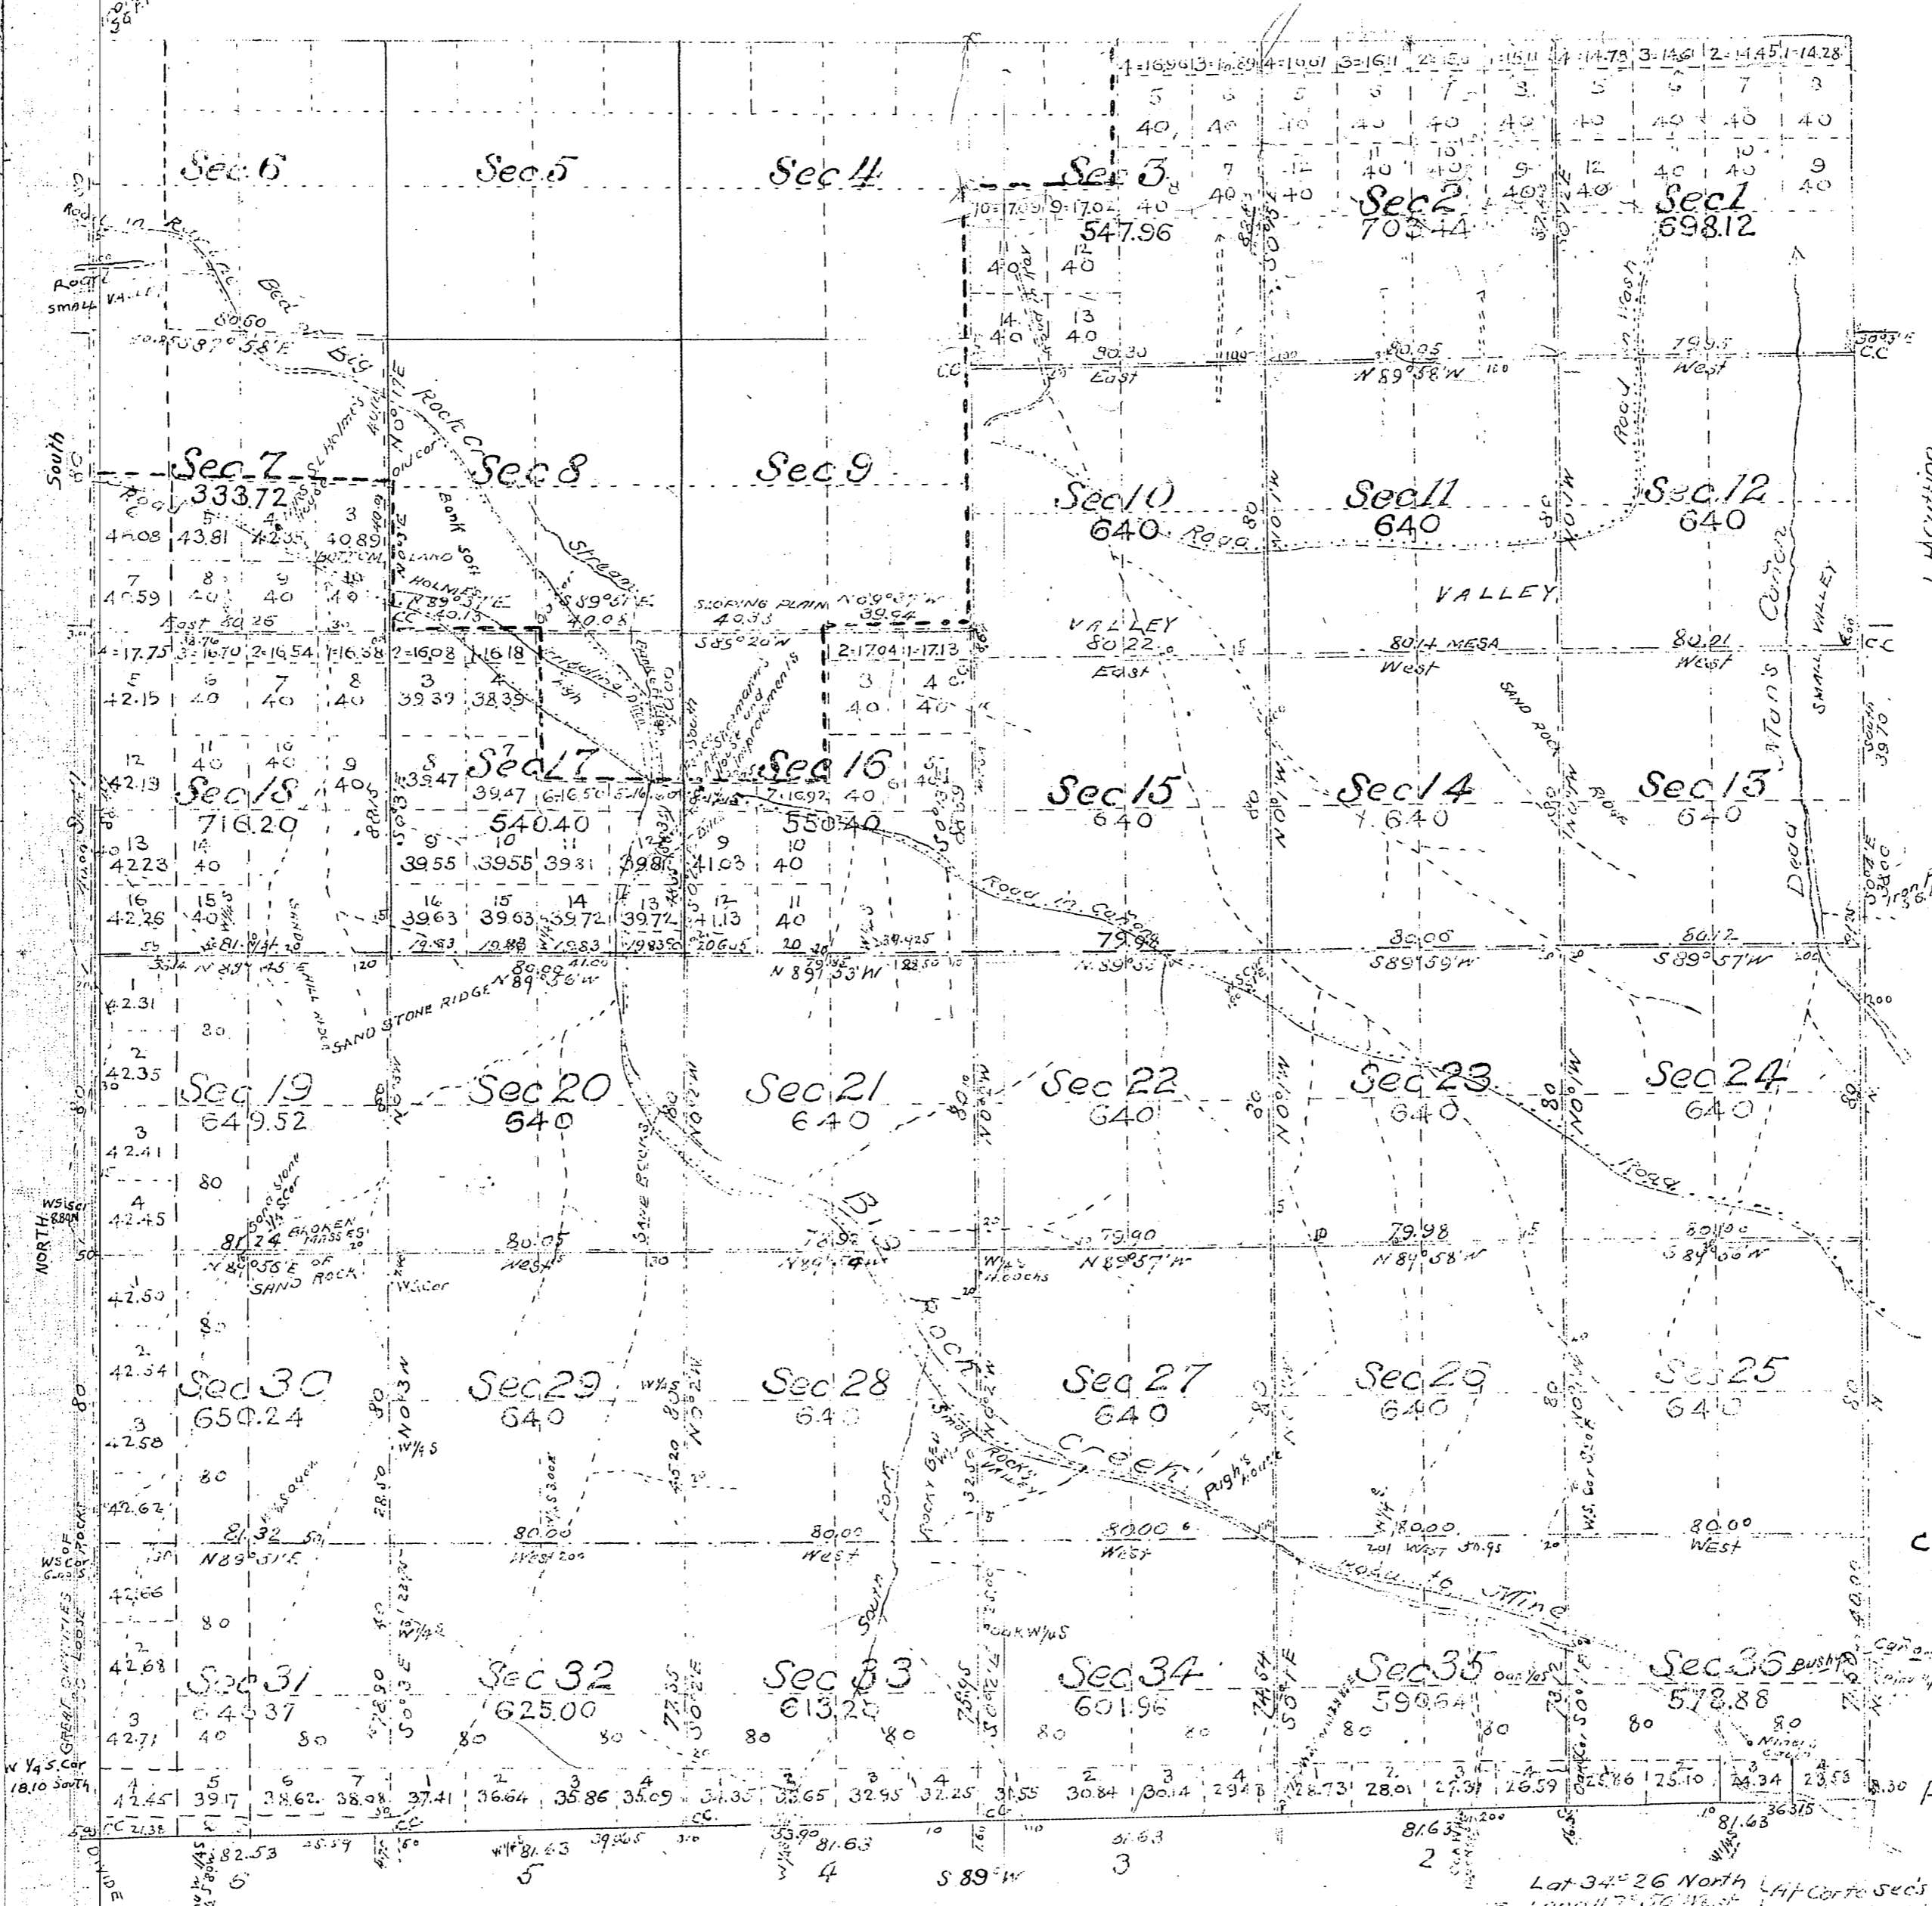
Sec 6

Sec 5

Sec 4

Sec 3
547.96

Sec 2
703.44

Sec 1
698.12

4=16.96 3=16.89 4=16.07 3=16.11 2=16.0 1=15.11 4=14.78 3=14.61 2=14.45 1=14.28

5 40 6 40 5 40 6 40 7 40 8 40 5 40 6 40 7 40 8 40

7 40 12 40 11 40 10 40 9 40 12 40 10 40 9 40

10=17.09 9=17.02 40
12 40
14 40 13 40

Road in Rocky Bed in Big Rock Creek

Road
Small Valley

S 87° 58' E

90.30 East

80.95 N 89° 58' W

79.95 West

Sec 7
333.72

Sec 8

Sec 9

Sec 10
640

Sec 11
640

Sec 12
640

Road

5 43.81 4 42.35 3 40.89
44.08
7 40.59 8 40 9 40
East 40.26

S.L. Holmes

Bank Soil
Bottom Land
Holmes
N 89° 31' E
40.15

Stream

S 89° 51' E 40.08

Sloping Plain
40.35
S 85° 20' W

N 89° 37' W 39.64

VALLEY
80.22
East

80.14 MESA
West

VALLEY

80.21
West

4=17.75 3=16.70 2=16.54 1=16.38 2=16.08 1=16.18

2=17.04 1=17.13

5 42.15 6 40 7 40 8 40 3 39.39 4 38.39

3 40 4 40

12 42.19 11 40 10 40 9 40

Sec 18
716.20

Sec 17
540.40

Sec 16
550.40

Sec 15
640

Sec 14
640

Sec 13
640

13 42.23 14 40
16 42.26 15 40

8 39.47 7 39.47 6 16.50 5 16.

7 16.92 40

9 39.55 10 39.55 11 39.81 39.81 41.03 9 10 40

16 39.63 15 39.63 14 39.72 13 39.72 12 41.13 11 40

Irrigating Ditch

Sand Rock Ridge

Road in Canyon

Dead Canyons

Small Valley

81.14 N 89° 45' E

79.83 19.88 19.83 19.83 20.65

80.00 N 89° 56' W

N 89° 53' W

79.98 N 89° 53' E

80.00 S 89° 59' W

80.12 S 89° 57' W

Sand Stone Ridge

1 42.31
2 42.35
3 42.41
4 42.45

Sec 19
649.52

Sec 20
640

Sec 21
640

Sec 22
640

Sec 23
640

Sec 24
640

Road

80

Big Rock Creek

Broken Mass of Sand Rock

81.24 N 88° 55' E

80.05 West

79.90 N 89° 57' W

79.98 N 89° 58' W

80.10 S 89° 00' W

1 42.50
2 42.54
3 42.58
42.62

Sec 30
650.24

Sec 29
640

Sec 28
640

Sec 27
640

Sec 26
640

Sec 25
640

Pugh's House

Rocky Valley

81.32 N 89° 51' E

80.00 West

80.00 West

80.00 West

80.00 West

80.00 West

Road to Mine

South Fork

42.66
2 42.68
3 42.71

Sec 31
643.37

Sec 32
625.00

Sec 33
613.20

Sec 34
601.96

Sec 35
590.64

Sec 36
578.88

Great quantities of loose rock

NORTH

South

4 42.45 5 39.17 6 38.62 7 38.08 1 37.41 2 36.64 3 35.86 4 35.09 34.35 2 33.65 3 32.95 4 32.25 31.55 2 30.84 30.14 4 29.48 28.73 2 28.01 27.31 4 26.59 25.86 2 25.10 24.34 23.58

W ¼ S. Cor 18.10 South

82.53 81.63 81.63 81.63 81.63 81.63

6 5 4 3 2

S 89° W

Lat 34° 26 North